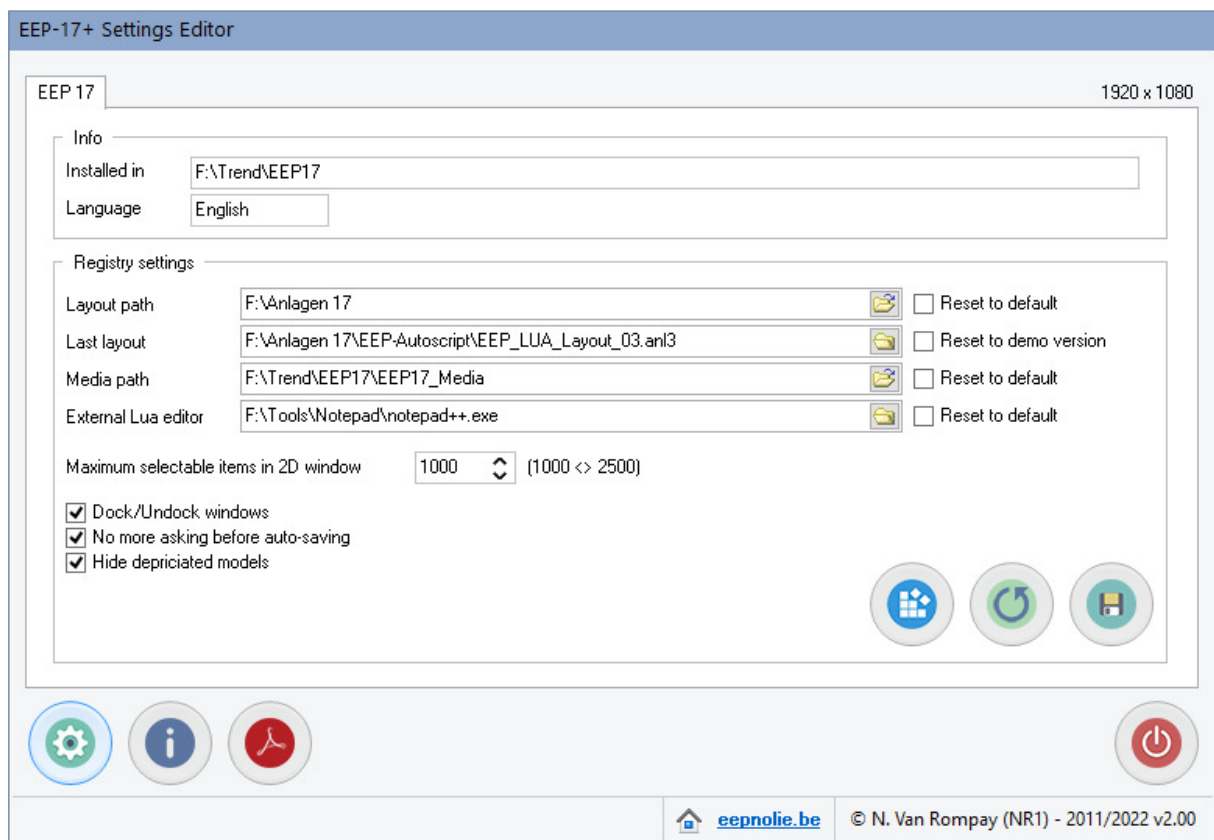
EEP-17+ Settings Editor

EEP 17

1920 x 1080

Info

Installed in F:\Trend\EEP17

Language English

Registry settings

Layout path F:\Anlagen 17 Reset to default

Last layout F:\Anlagen 17\EEP-Autoscript\EEP_LUA_Layout_03.anl3 Reset to demo version

Media path F:\Trend\EEP17\EEP17_Media Reset to default

External Lua editor F:\Tools\Notepad\notepad++.exe Reset to default

Maximum selectable items in 2D window 1000 (1000 <> 2500)

Dock/Undock windows

No more asking before auto-saving

Hide depriciated models

eepnolie.be

© N. Van Rompay (NR1) - 2011/2022 v2.00